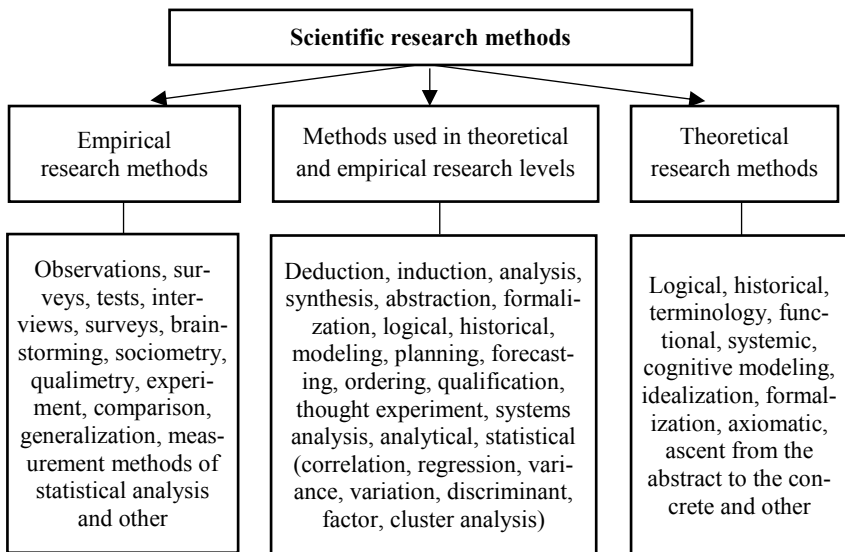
Scientific research methods

Empirical research methods

Methods used in theoretical and empirical research levels

Theoretical research methods

Observations, surveys, tests, interviews, surveys, brainstorming, sociometry, qualimetry, experiment, comparison, generalization, measurement methods of statistical analysis and other

Deduction, induction, analysis, synthesis, abstraction, formalization, logical, historical, modeling, planning, forecasting, ordering, qualification, thought experiment, systems analysis, analytical, statistical (correlation, regression, variance, variation, discriminant, factor, cluster analysis)

Logical, historical, terminology, functional, systemic, cognitive modeling, idealization, formalization, axiomatic, ascent from the abstract to the concrete and other